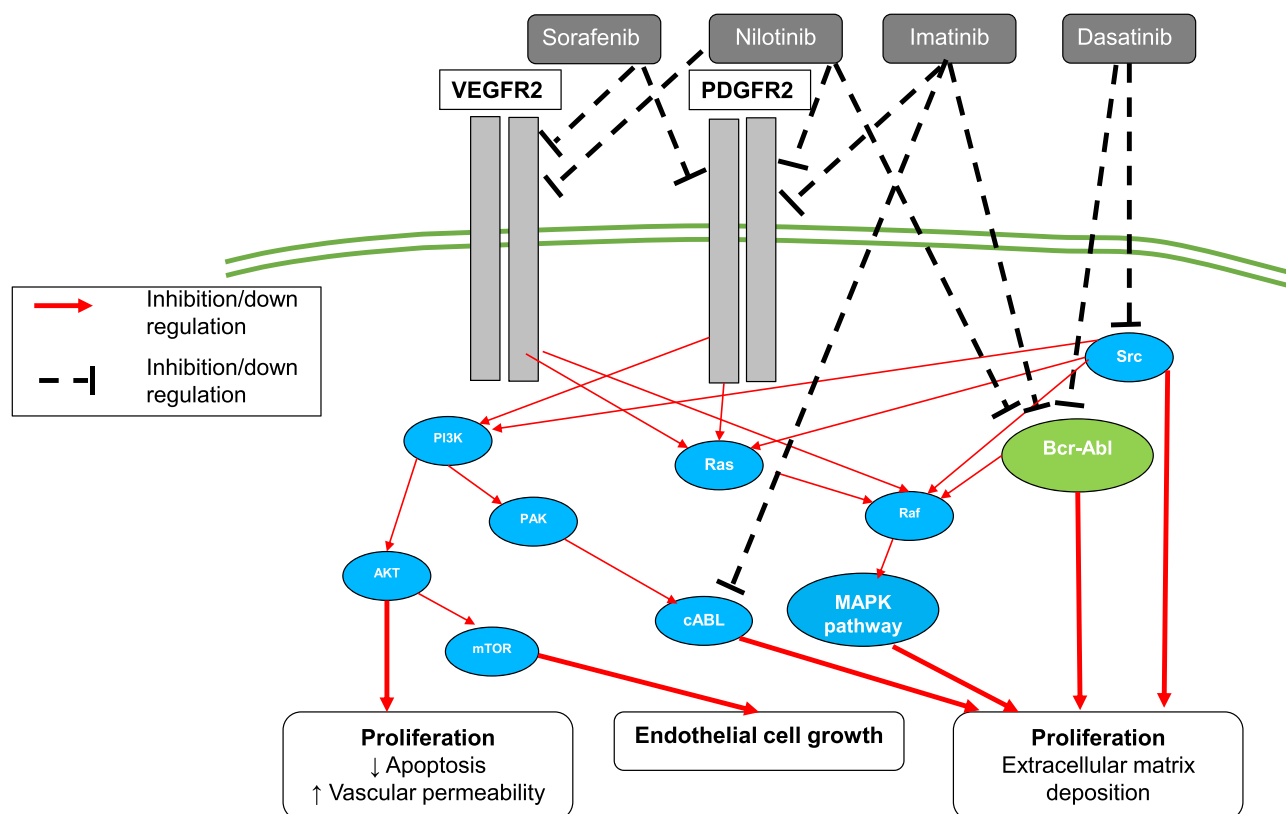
Sorafenib
Nilotinib
Imatinib
Dasatinib
VEGFR2
PDGFR2

Inhibition/down regulation
Inhibition/down regulation

Src
PI3K
Ras
Bcr-Abl
PAK
Raf
AKT
MAPK pathway
cABL
mTOR

Proliferation
↓ Apoptosis
↑ Vascular permeability

Endothelial cell growth

Proliferation
Extracellular matrix deposition